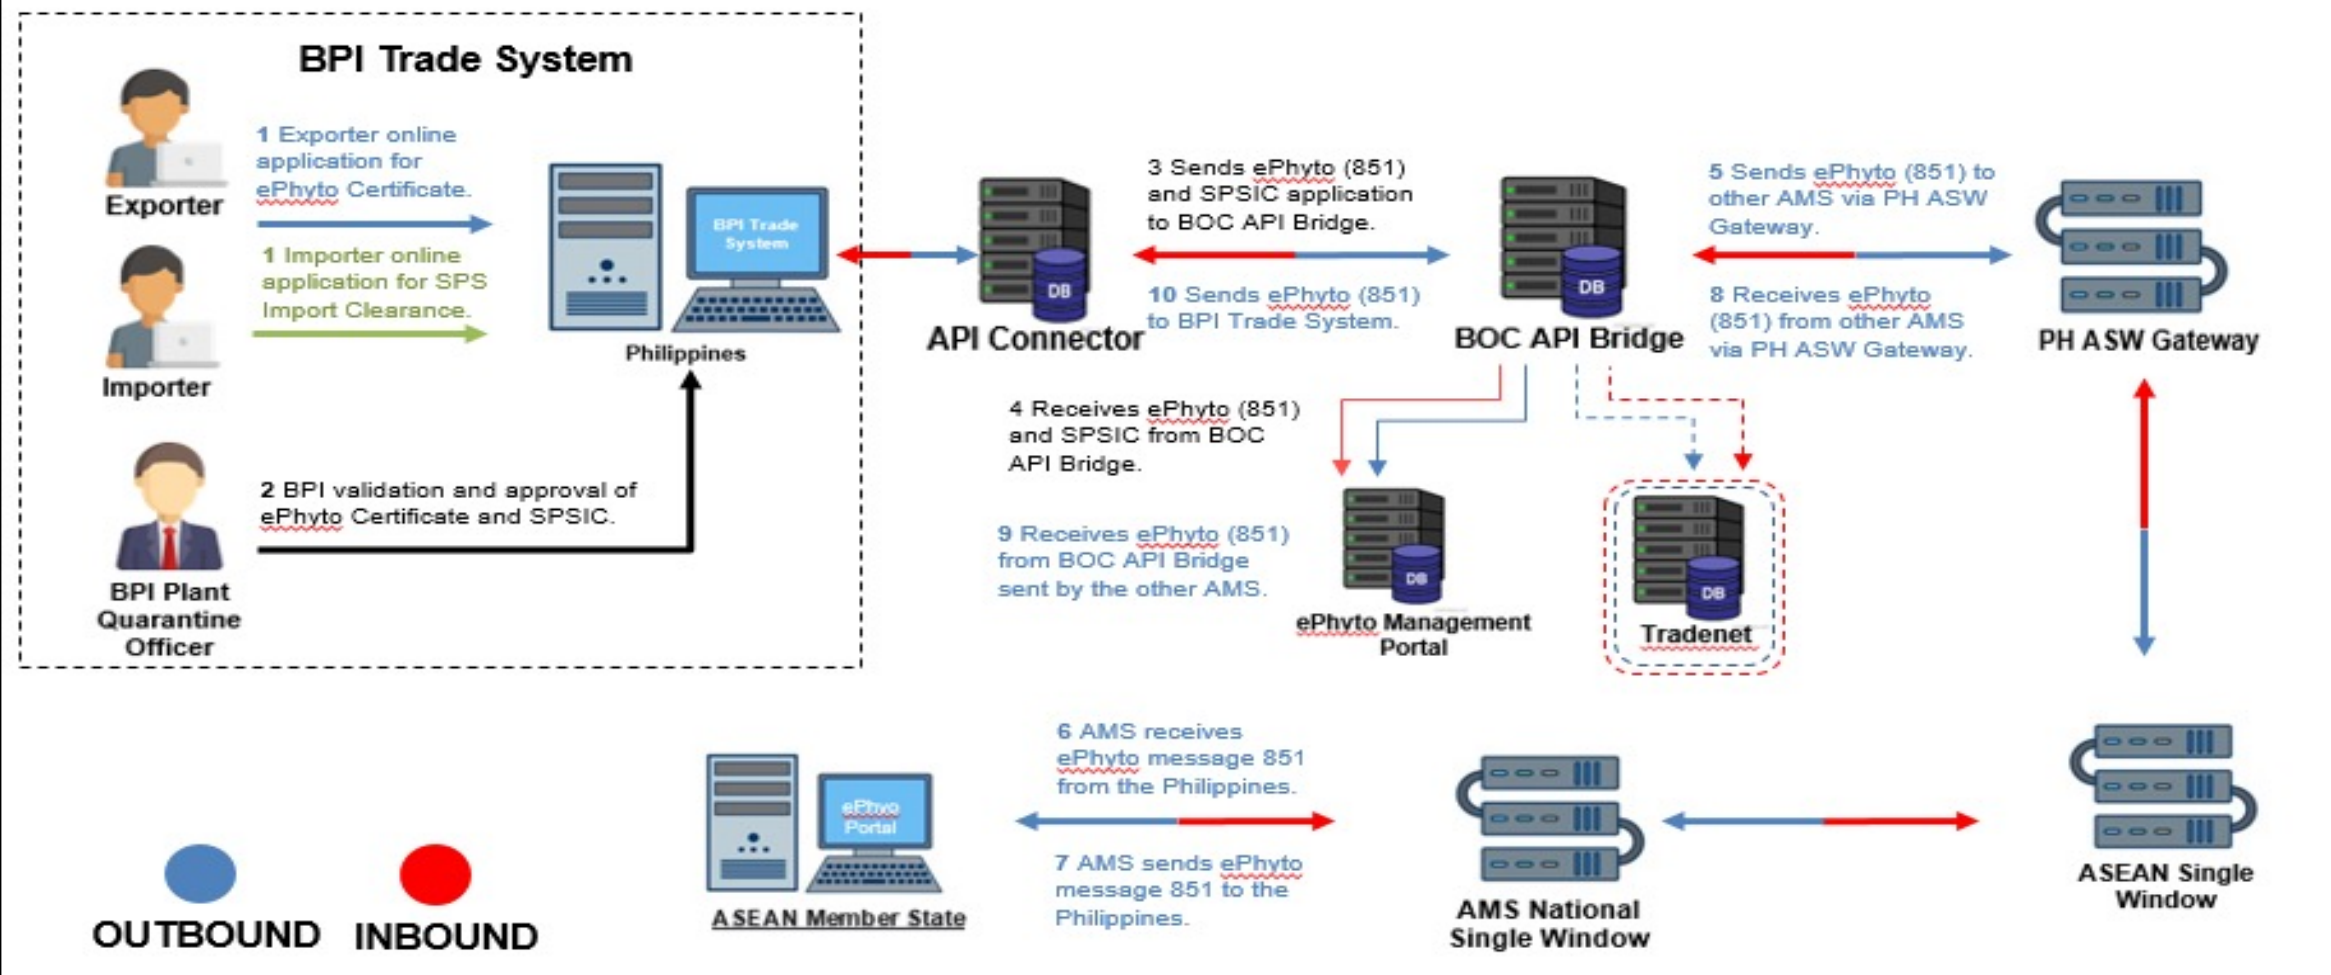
BPI Trade System

Exporter

1 Exporter online application for ePhyto Certificate.

Importer

1 Importer online application for SPS Import Clearance.

BPI Trade System

Philippines

BPI Plant Quarantine Officer

2 BPI validation and approval of ePhyto Certificate and SPSIC.

DB

API Connector

3 Sends ePhyto (851) and SPSIC application to BOC API Bridge.

10 Sends ePhyto (851) to BPI Trade System.

DB

BOC API Bridge

5 Sends ePhyto (851) to other AMS via PH ASW Gateway.

8 Receives ePhyto (851) from other AMS via PH ASW Gateway.

PH ASW Gateway

4 Receives ePhyto (851) and SPSIC from BOC API Bridge.

9 Receives ePhyto (851) from BOC API Bridge sent by the other AMS.

DB

ePhyto Management Portal

DB

Tradenet

ePhyto Portal

ASEAN Member State

6 AMS receives ePhyto message 851 from the Philippines.

7 AMS sends ePhyto message 851 to the Philippines.

AMS National Single Window

ASEAN Single Window

OUTBOUND

INBOUND